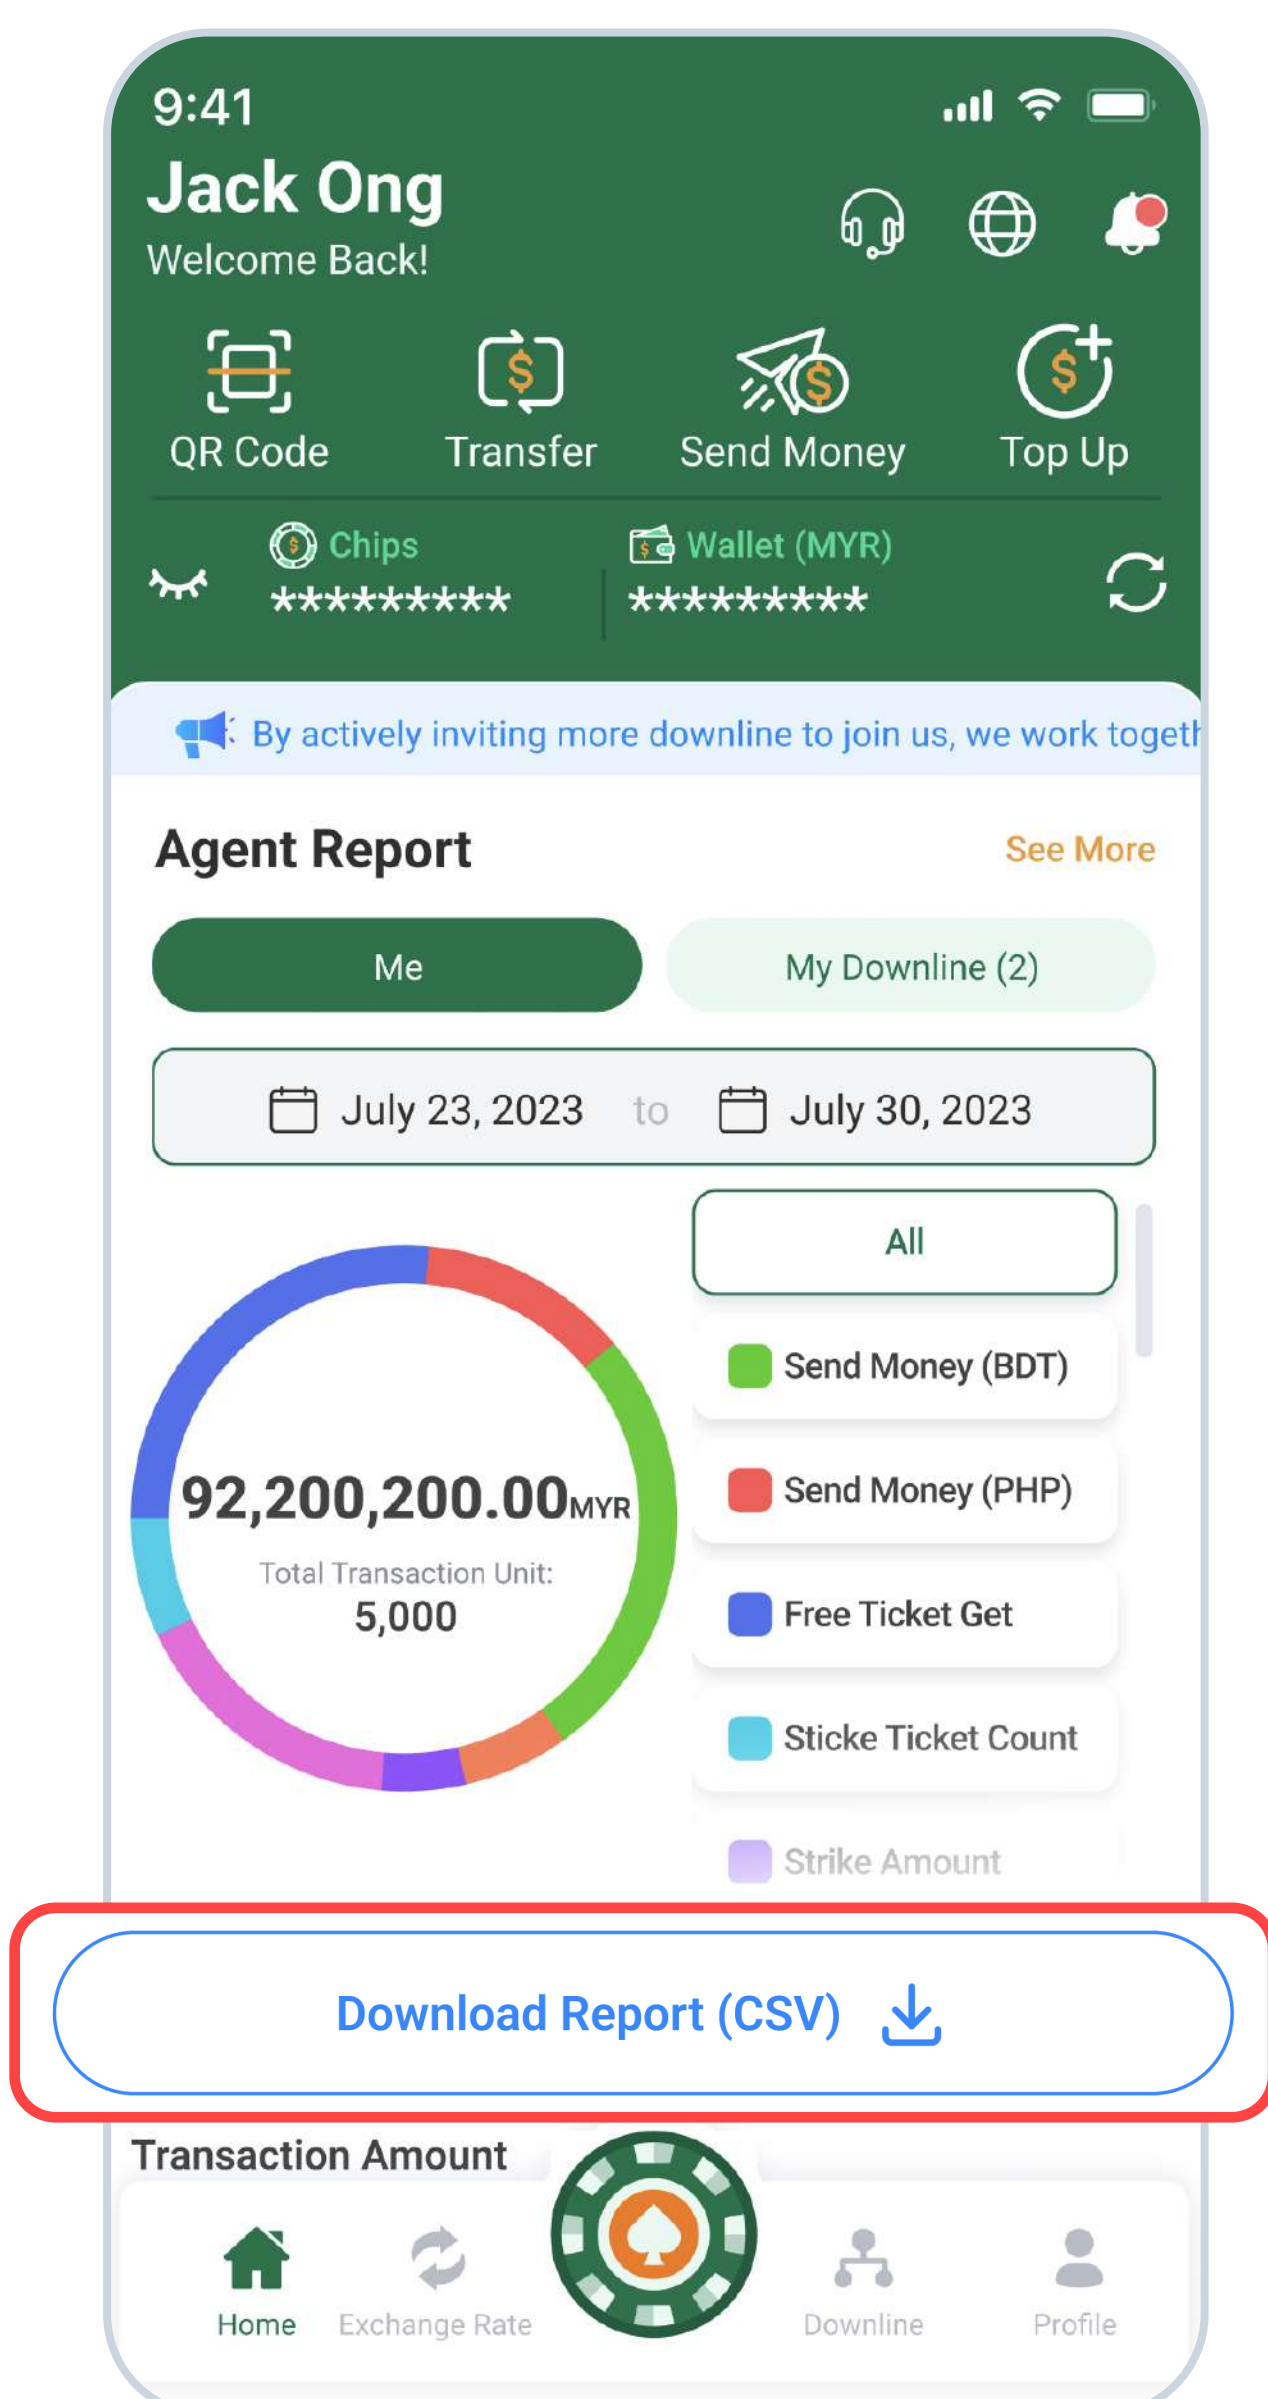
9:41

Jack Ong
Welcome Back!

QR Code
Transfer
Send Money
Top Up

Chips
*********
Wallet (MYR)
*********

By actively inviting more downline to join us, we work togeth

Agent Report
See More

Me
My Downline (2)

July 23, 2023 to July 30, 2023

All
Send Money (BDT)
Send Money (PHP)
Free Ticket Get
Sticke Ticket Count
Strike Amount

92,200,200.00MYR
Total Transaction Unit:
5,000

Download Report (CSV)

Transaction Amount

Home
Exchange Rate
Downline
Profile